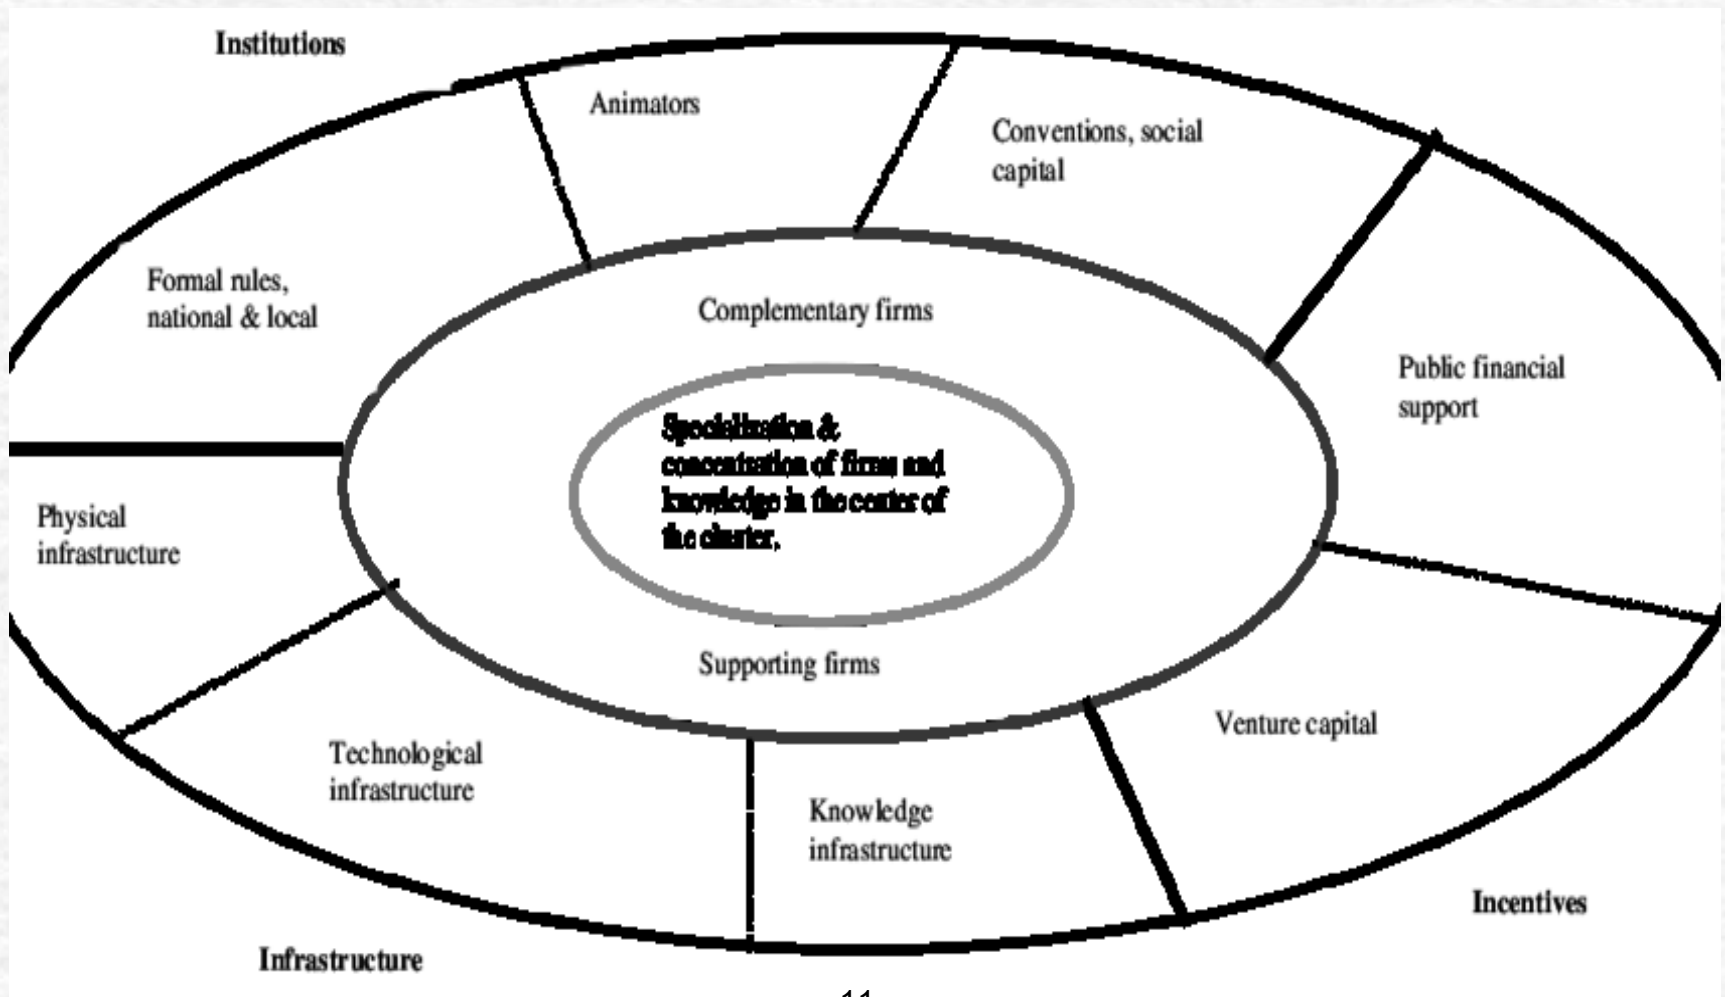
Institutions

Animators

Conventions, social capital

Formal rules, national & local

Complementary firms

Public financial support

Specialization & concentration of firms and knowledge in the center of the cluster.

Physical infrastructure

Supporting firms

Venture capital

Technological infrastructure

Knowledge infrastructure

Incentives

Infrastructure

11